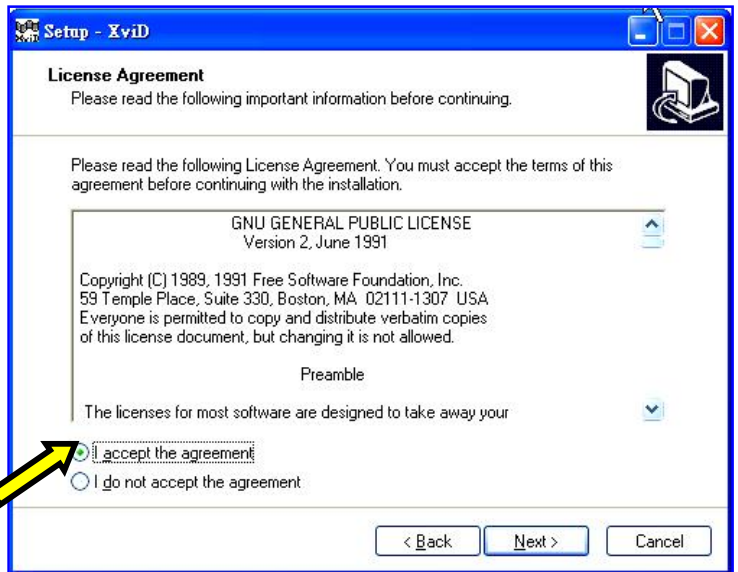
Setup - XviD

License Agreement
Please read the following important information before continuing.

Please read the following License Agreement. You must accept the terms of this agreement before continuing with the installation.

GNU GENERAL PUBLIC LICENSE
Version 2, June 1991

Copyright (C) 1989, 1991 Free Software Foundation, Inc.
59 Temple Place, Suite 330, Boston, MA 02111-1307 USA
Everyone is permitted to copy and distribute verbatim copies of this license document, but changing it is not allowed.

Preamble

The licenses for most software are designed to take away your

I accept the agreement
I do not accept the agreement

< Back
Next >
Cancel